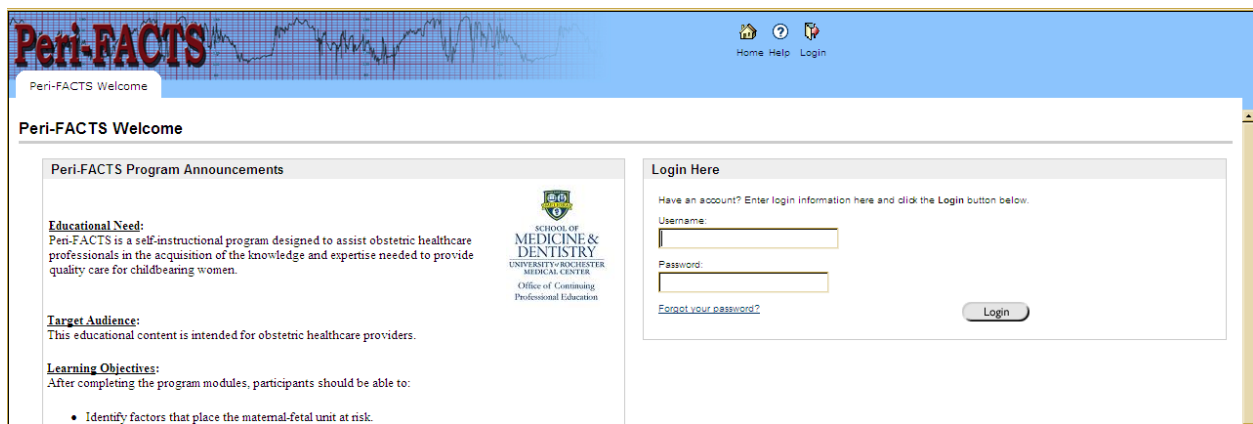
Peri-FACTS

Home Help Login

Peri-FACTS Welcome

Peri-FACTS Welcome

Peri-FACTS Program Announcements

Educational Need:
Peri-FACTS is a self-instructional program designed to assist obstetric healthcare professionals in the acquisition of the knowledge and expertise needed to provide quality care for childbearing women.

SCHOOL OF
MEDICINE & DENTISTRY
UNIVERSITY of ROCHESTER MEDICAL CENTER
Office of Continuing Professional Education

Target Audience:
This educational content is intended for obstetric healthcare providers.

Learning Objectives:
After completing the program modules, participants should be able to:

• Identify factors that place the maternal-fetal unit at risk.

Login Here

Have an account? Enter login information here and click the Login button below.

Username:

Password:

Forgot your password?

Login